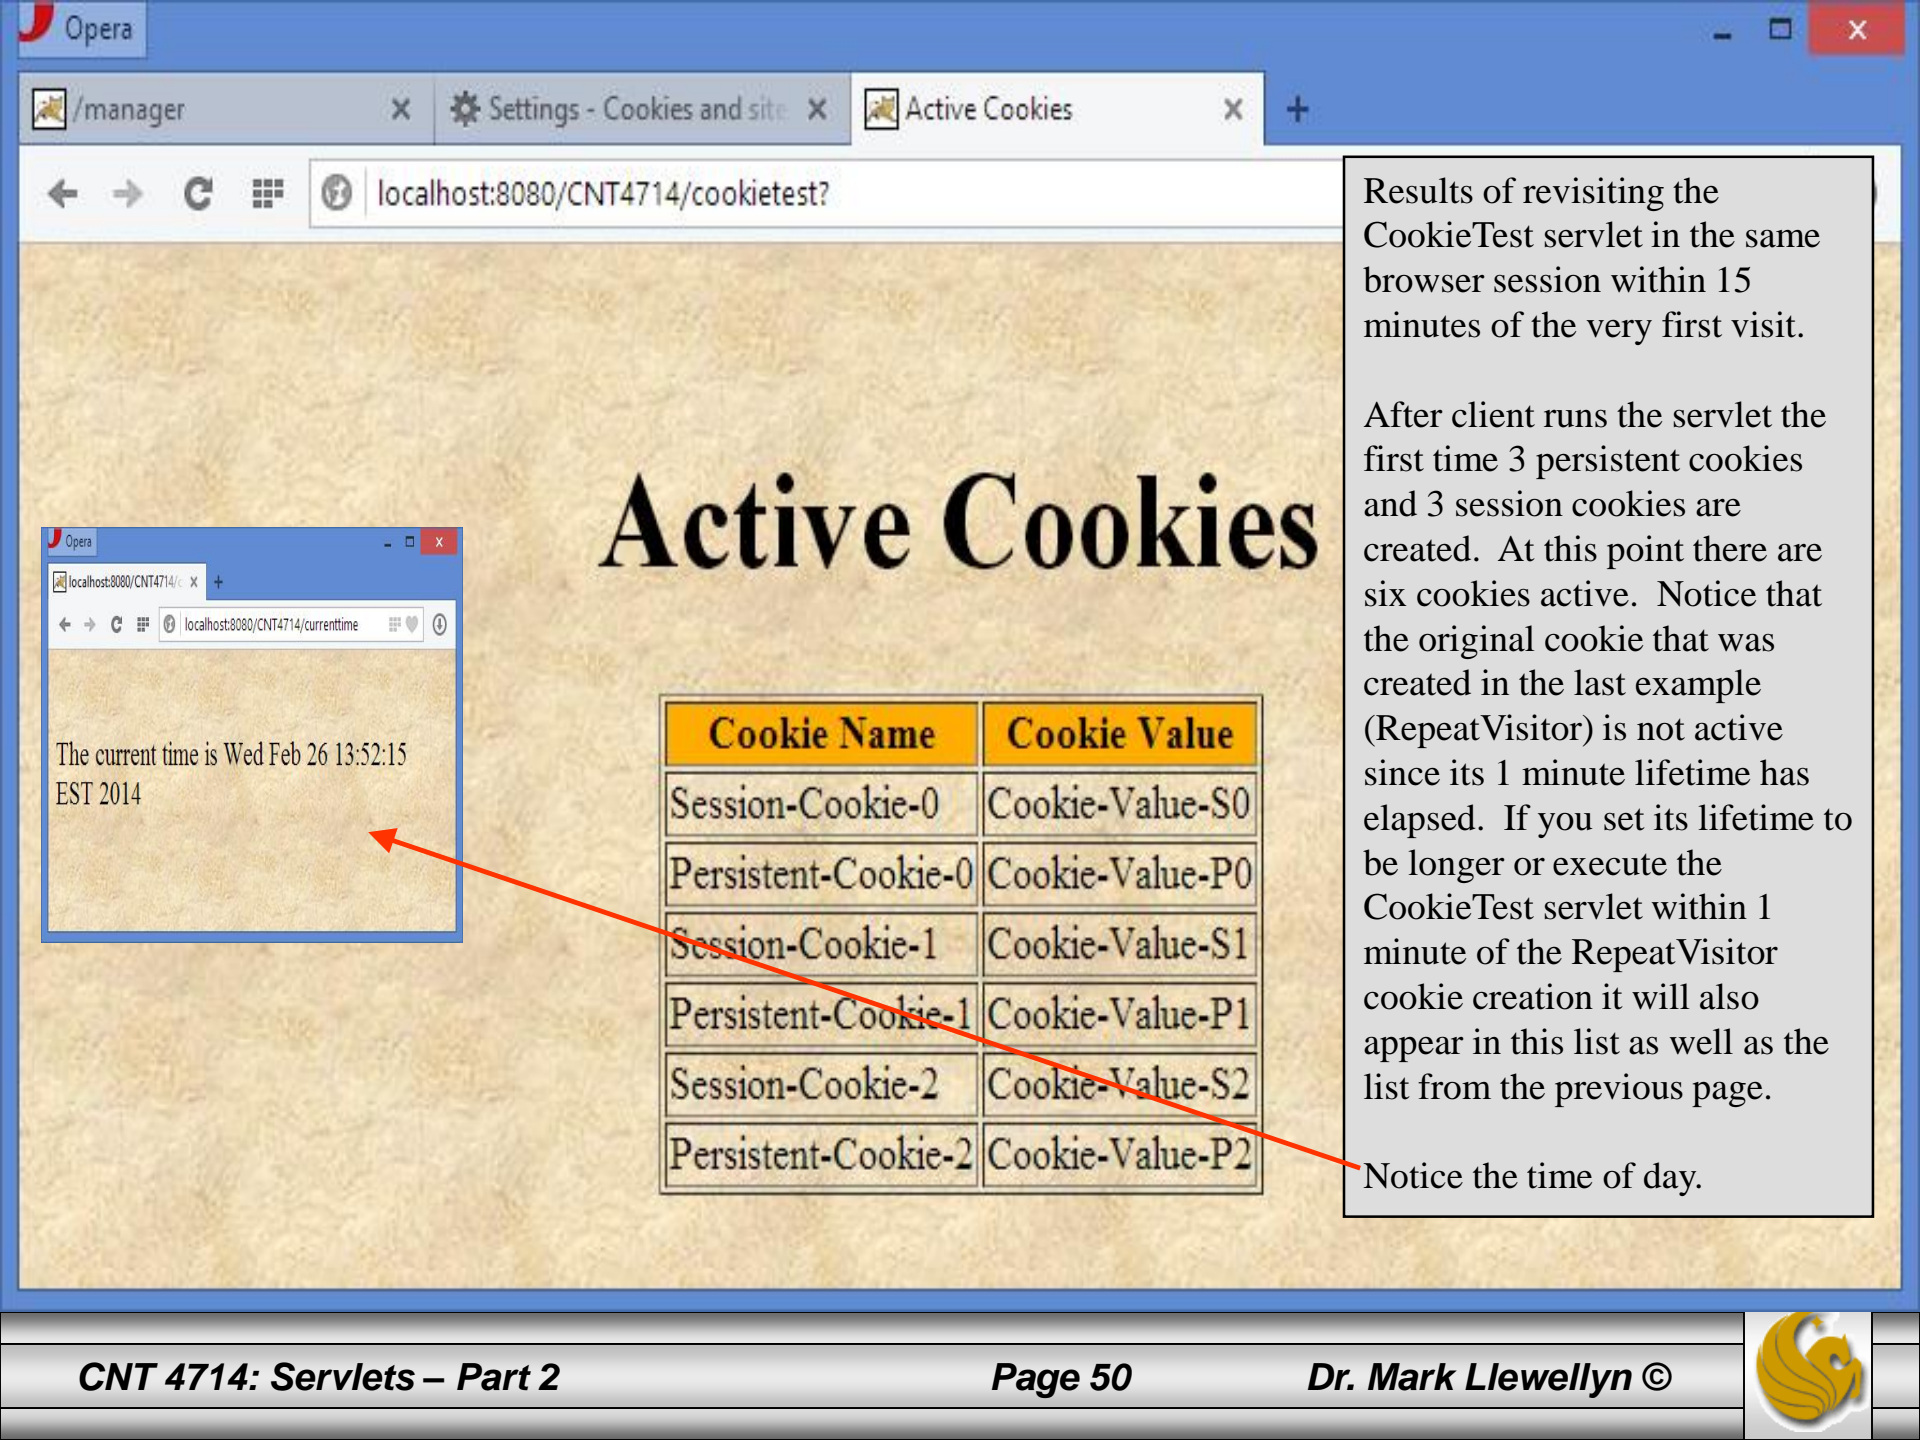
Opera

/manager
Settings - Cookies and site
Active Cookies

localhost:8080/CNT4714/cookietest?

Active Cookies

| Cookie Name | Cookie Value |
|---|---|
| Session-Cookie-0 | Cookie-Value-S0 |
| Persistent-Cookie-0 | Cookie-Value-P0 |
| Session-Cookie-1 | Cookie-Value-S1 |
| Persistent-Cookie-1 | Cookie-Value-P1 |
| Session-Cookie-2 | Cookie-Value-S2 |
| Persistent-Cookie-2 | Cookie-Value-P2 |

Opera
localhost:8080/CNT4714/c
localhost:8080/CNT4714/currenttime

The current time is Wed Feb 26 13:52:15 EST 2014

Results of revisiting the CookieTest servlet in the same browser session within 15 minutes of the very first visit.

After client runs the servlet the first time 3 persistent cookies and 3 session cookies are created. At this point there are six cookies active. Notice that the original cookie that was created in the last example (RepeatVisitor) is not active since its 1 minute lifetime has elapsed. If you set its lifetime to be longer or execute the CookieTest servlet within 1 minute of the RepeatVisitor cookie creation it will also appear in this list as well as the list from the previous page.

Notice the time of day.

CNT 4714: Servlets – Part 2
Page 50
Dr. Mark Llewellyn ©